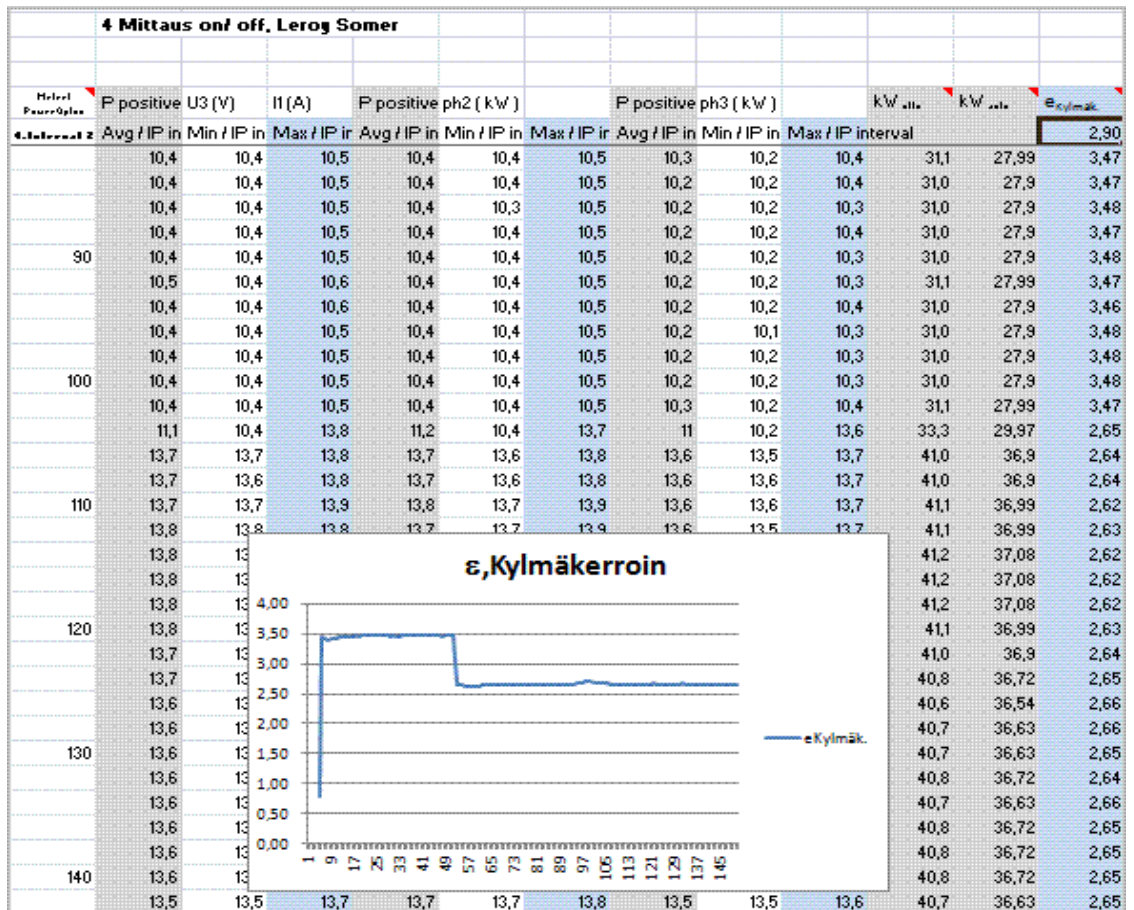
4 Mittaus on/ off, Leroy Somer

| Metrel PowerQplus | P positive U3 (V) | I1 (A) | | P positive ph2 ( kW ) | | | P positive ph3 ( kW ) | | | kW | kW | e Kylmäk. |
|---|---|---|---|---|---|---|---|---|---|---|---|---|
| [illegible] | Avg / IP in | Min / IP in | Max / IP ir | Avg / IP in | Min / IP in | Max / IP ir | Avg / IP in | Min / IP in | Max / IP interval | | | 2,90 |
| | 10,4 | 10,4 | 10,5 | 10,4 | 10,4 | 10,5 | 10,3 | 10,2 | 10,4 | 31,1 | 27,99 | 3,47 |
| | 10,4 | 10,4 | 10,5 | 10,4 | 10,4 | 10,5 | 10,2 | 10,2 | 10,4 | 31,0 | 27,9 | 3,47 |
| | 10,4 | 10,4 | 10,5 | 10,4 | 10,3 | 10,5 | 10,2 | 10,2 | 10,3 | 31,0 | 27,9 | 3,48 |
| | 10,4 | 10,4 | 10,5 | 10,4 | 10,4 | 10,5 | 10,2 | 10,2 | 10,4 | 31,0 | 27,9 | 3,47 |
| 90 | 10,4 | 10,4 | 10,5 | 10,4 | 10,4 | 10,5 | 10,2 | 10,2 | 10,3 | 31,0 | 27,9 | 3,48 |
| | 10,5 | 10,4 | 10,6 | 10,4 | 10,4 | 10,5 | 10,2 | 10,2 | 10,3 | 31,1 | 27,99 | 3,47 |
| | 10,4 | 10,4 | 10,6 | 10,4 | 10,4 | 10,5 | 10,2 | 10,2 | 10,4 | 31,0 | 27,9 | 3,46 |
| | 10,4 | 10,4 | 10,5 | 10,4 | 10,4 | 10,5 | 10,2 | 10,1 | 10,3 | 31,0 | 27,9 | 3,48 |
| | 10,4 | 10,4 | 10,5 | 10,4 | 10,4 | 10,5 | 10,2 | 10,2 | 10,3 | 31,0 | 27,9 | 3,48 |
| 100 | 10,4 | 10,4 | 10,5 | 10,4 | 10,4 | 10,5 | 10,2 | 10,2 | 10,3 | 31,0 | 27,9 | 3,48 |
| | 10,4 | 10,4 | 10,5 | 10,4 | 10,4 | 10,5 | 10,3 | 10,2 | 10,4 | 31,1 | 27,99 | 3,47 |
| | 11,1 | 10,4 | 13,8 | 11,2 | 10,4 | 13,7 | 11 | 10,2 | 13,6 | 33,3 | 29,97 | 2,65 |
| | 13,7 | 13,7 | 13,8 | 13,7 | 13,6 | 13,8 | 13,6 | 13,5 | 13,7 | 41,0 | 36,9 | 2,64 |
| | 13,7 | 13,6 | 13,8 | 13,7 | 13,6 | 13,8 | 13,6 | 13,6 | 13,7 | 41,0 | 36,9 | 2,64 |
| 110 | 13,7 | 13,7 | 13,9 | 13,8 | 13,7 | 13,9 | 13,6 | 13,6 | 13,7 | 41,1 | 36,99 | 2,62 |
| | 13,8 | 13,8 | 13,8 | 13,7 | 13,7 | 13,9 | 13,6 | 13,5 | 13,7 | 41,1 | 36,99 | 2,63 |
| | 13,8 | 13 | | | | | | | | 41,2 | 37,08 | 2,62 |
| | 13,8 | 13 | | | | | | | | 41,2 | 37,08 | 2,62 |
| | 13,8 | 13 | | | | | | | | 41,2 | 37,08 | 2,62 |
| 120 | 13,8 | 13 | | | | | | | | 41,1 | 36,99 | 2,63 |
| | 13,7 | 13 | | | | | | | | 41,0 | 36,9 | 2,64 |
| | 13,7 | 13 | | | | | | | | 40,8 | 36,72 | 2,65 |
| | 13,6 | 13 | | | | | | | | 40,6 | 36,54 | 2,66 |
| | 13,6 | 13 | | | | | | | | 40,7 | 36,63 | 2,66 |
| 130 | 13,6 | 13 | | | | | | | | 40,7 | 36,63 | 2,65 |
| | 13,6 | 13 | | | | | | | | 40,8 | 36,72 | 2,64 |
| | 13,6 | 13 | | | | | | | | 40,7 | 36,63 | 2,66 |
| | 13,6 | 13 | | | | | | | | 40,8 | 36,72 | 2,65 |
| | 13,6 | 13 | | | | | | | | 40,8 | 36,72 | 2,65 |
| 140 | 13,6 | 13 | | | | | | | | 40,8 | 36,72 | 2,65 |
| | 13,5 | 13,5 | 13,7 | 13,7 | 13,7 | 13,8 | 13,5 | 13,5 | 13,6 | 40,7 | 36,63 | 2,65 |

ε,Kylmäkerroin

4,00
3,50
3,00
2,50
2,00
1,50
1,00
0,50
0,00

1 9 17 25 33 41 49 57 65 73 81 89 97 105 113 121 129 137 145

eKylmäk.